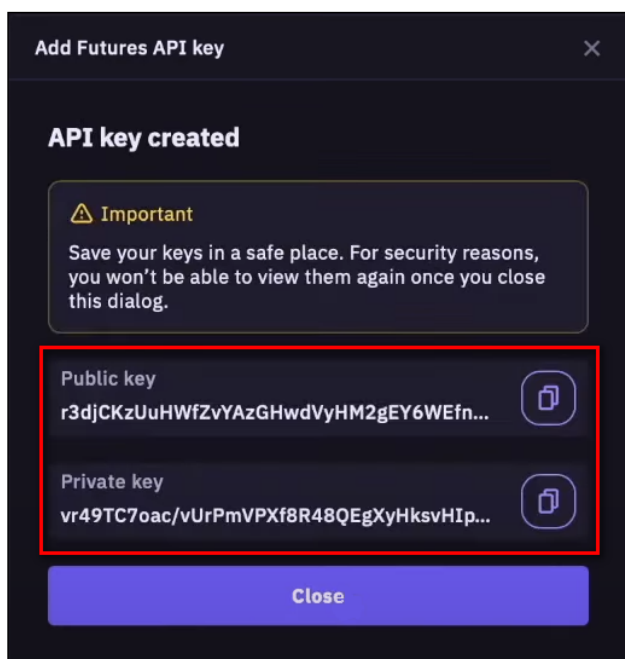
Add Futures API key

×

API key created

⚠ Important

Save your keys in a safe place. For security reasons, you won't be able to view them again once you close this dialog.

Public key

r3djCKzUuHWfZvYAzGHwdVyHM2gEY6WEfn...

Private key

vr49TC7oac/vUrPmVPXf8R48QEgXyHksvHIp...

Close